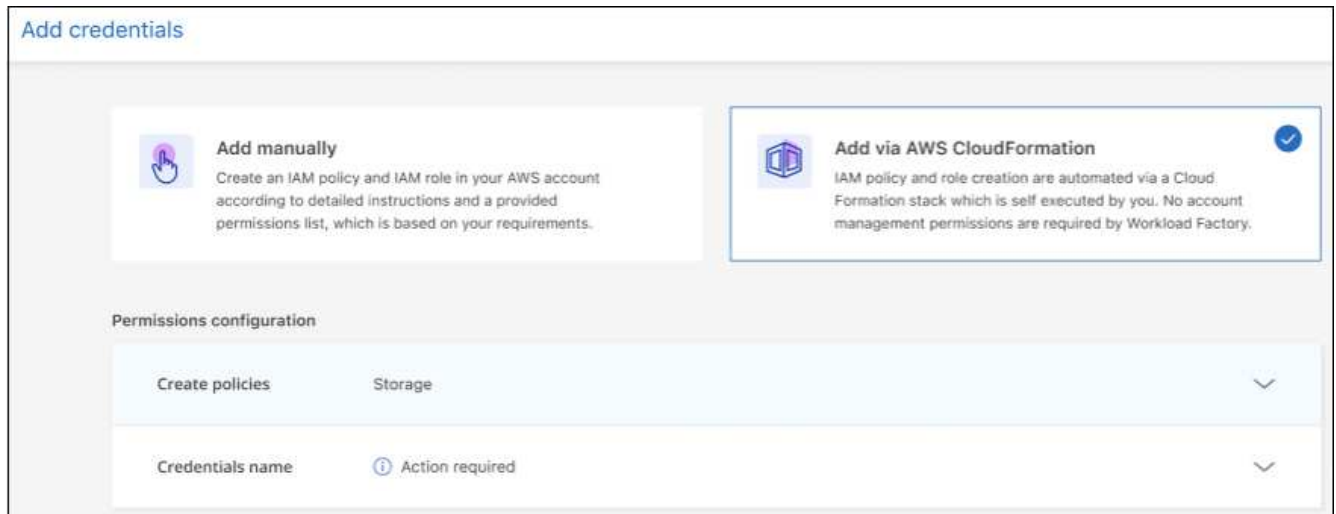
Add credentials

Add manually
Create an IAM policy and IAM role in your AWS account according to detailed instructions and a provided permissions list, which is based on your requirements.

Add via AWS CloudFormation
IAM policy and role creation are automated via a Cloud Formation stack which is self executed by you. No account management permissions are required by Workload Factory.

Permissions configuration

Create policies Storage

Credentials name Action required